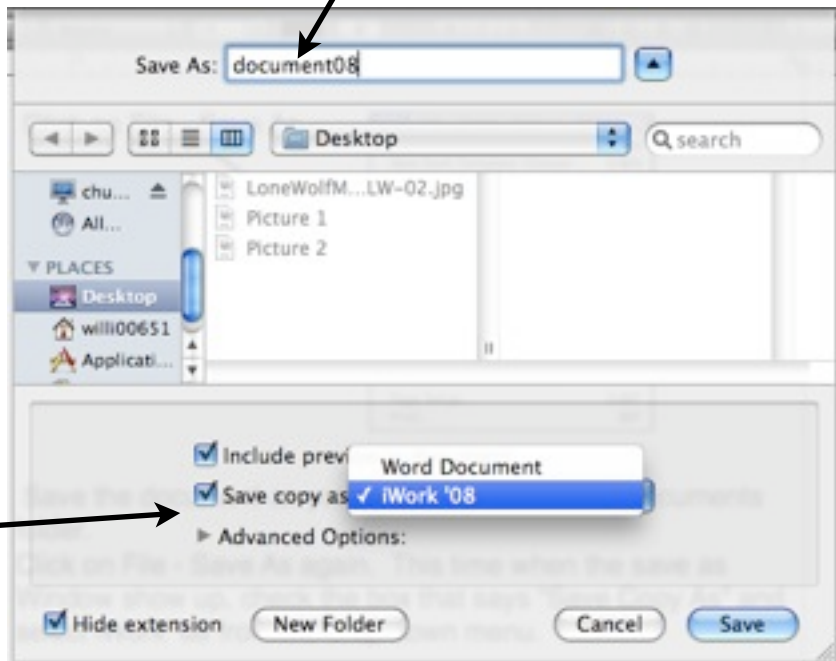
Save As: document08

Desktop

search

chu...

All...

PLACES

Desktop

willi00651

Applicati...

LoneWolfM...LW-02.jpg

Picture 1

Picture 2

Include previ

Save copy as

Word Document

✓ iWork '08

Advanced Options:

Hide extension

New Folder

Cancel

Save